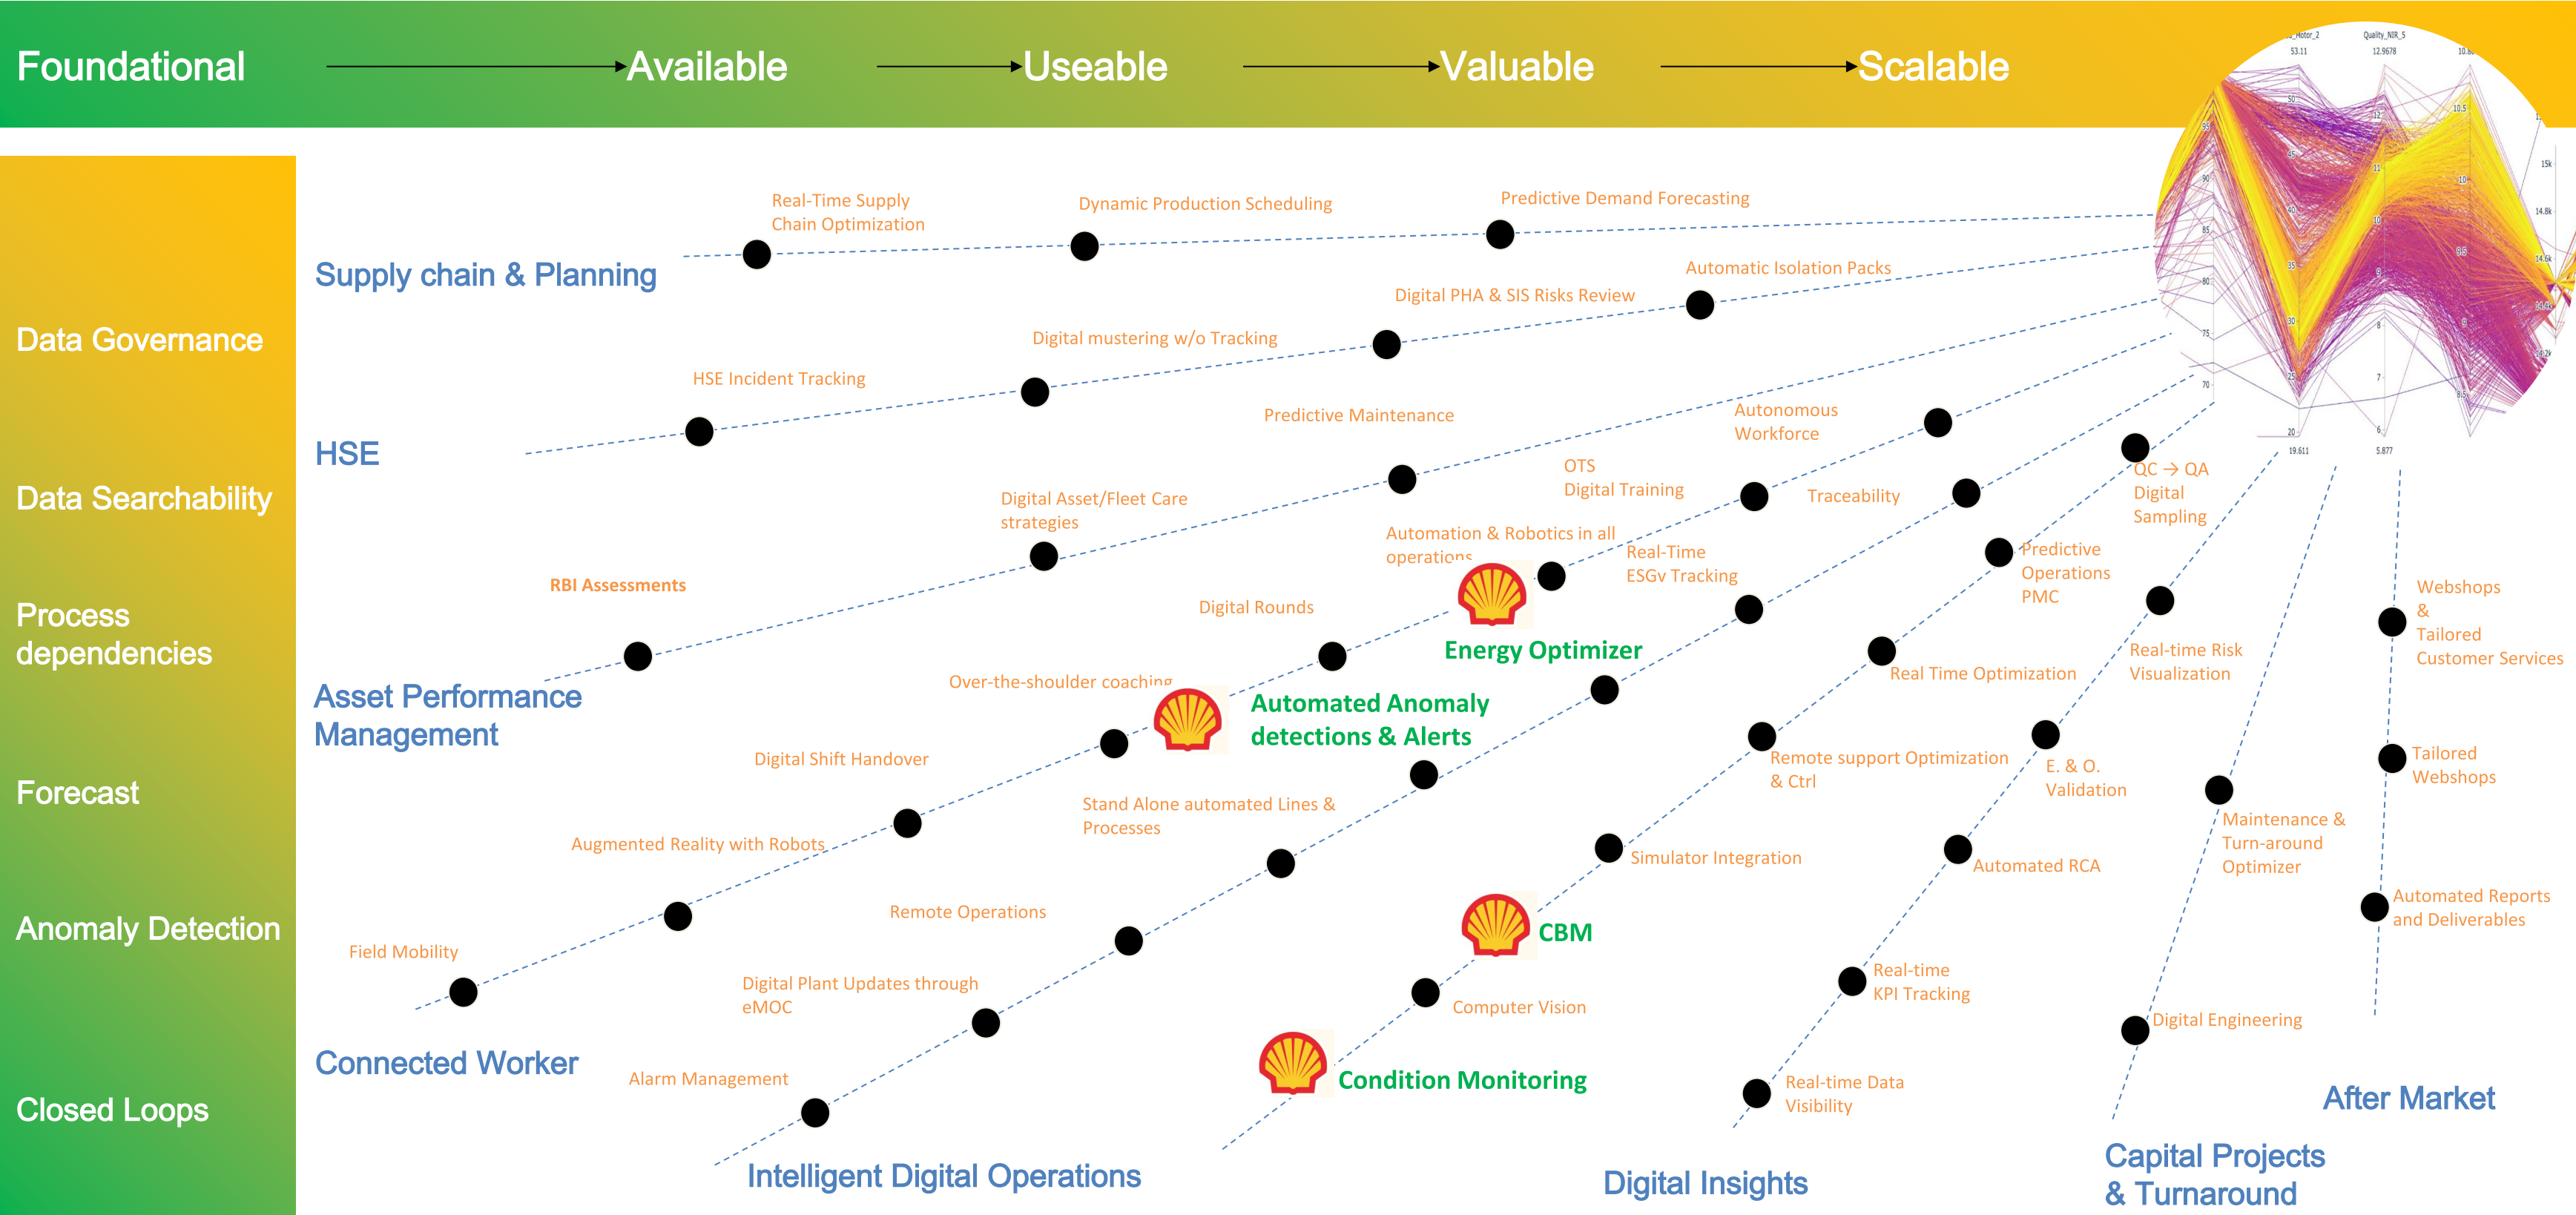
Foundational → Available → Useable → Valuable → Scalable

Data Governance

Data Searchability

Process dependencies

Forecast

Anomaly Detection

Closed Loops

Supply chain & Planning

Real-Time Supply Chain Optimization

Dynamic Production Scheduling

Predictive Demand Forecasting

Automatic Isolation Packs

Digital PHA & SIS Risks Review

Digital mustering w/o Tracking

HSE Incident Tracking

HSE

Predictive Maintenance

Autonomous Workforce

OTS Digital Training

Traceability

QC → QA Digital Sampling

Digital Asset/Fleet Care strategies

Automation & Robotics in all operations

Real-Time ESGv Tracking

Predictive Operations PMC

RBI Assessments

Digital Rounds

Energy Optimizer

Webshops & Tailored Customer Services

Real-time Risk Visualization

Real Time Optimization

Asset Performance Management

Over-the-shoulder coaching

Automated Anomaly detections & Alerts

Digital Shift Handover

Remote support Optimization & Ctrl

E. & O. Validation

Tailored Webshops

Stand Alone automated Lines & Processes

Maintenance & Turn-around Optimizer

Augmented Reality with Robots

Simulator Integration

Automated RCA

Remote Operations

CBM

Automated Reports and Deliverables

Field Mobility

Real-time KPI Tracking

Digital Plant Updates through eMOC

Computer Vision

Digital Engineering

Connected Worker

Alarm Management

Condition Monitoring

Real-time Data Visibility

After Market

Intelligent Digital Operations

Digital Insights

Capital Projects & Turnaround